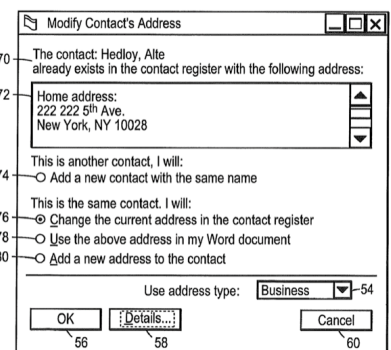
Modify Contact's Address

70 The contact: Hedloy, Alte
already exists in the contact register with the following address:

72 Home address:
222 222 5$^{th}$ Ave.
New York, NY 10028

This is another contact, I will:
74 Add a new contact with the same name

This is the same contact. I will:
76 Change the current address in the contact register
78 Use the above address in my Word document
80 Add a new address to the contact

Use address type: Business 54

OK Details... Cancel
56 58 60